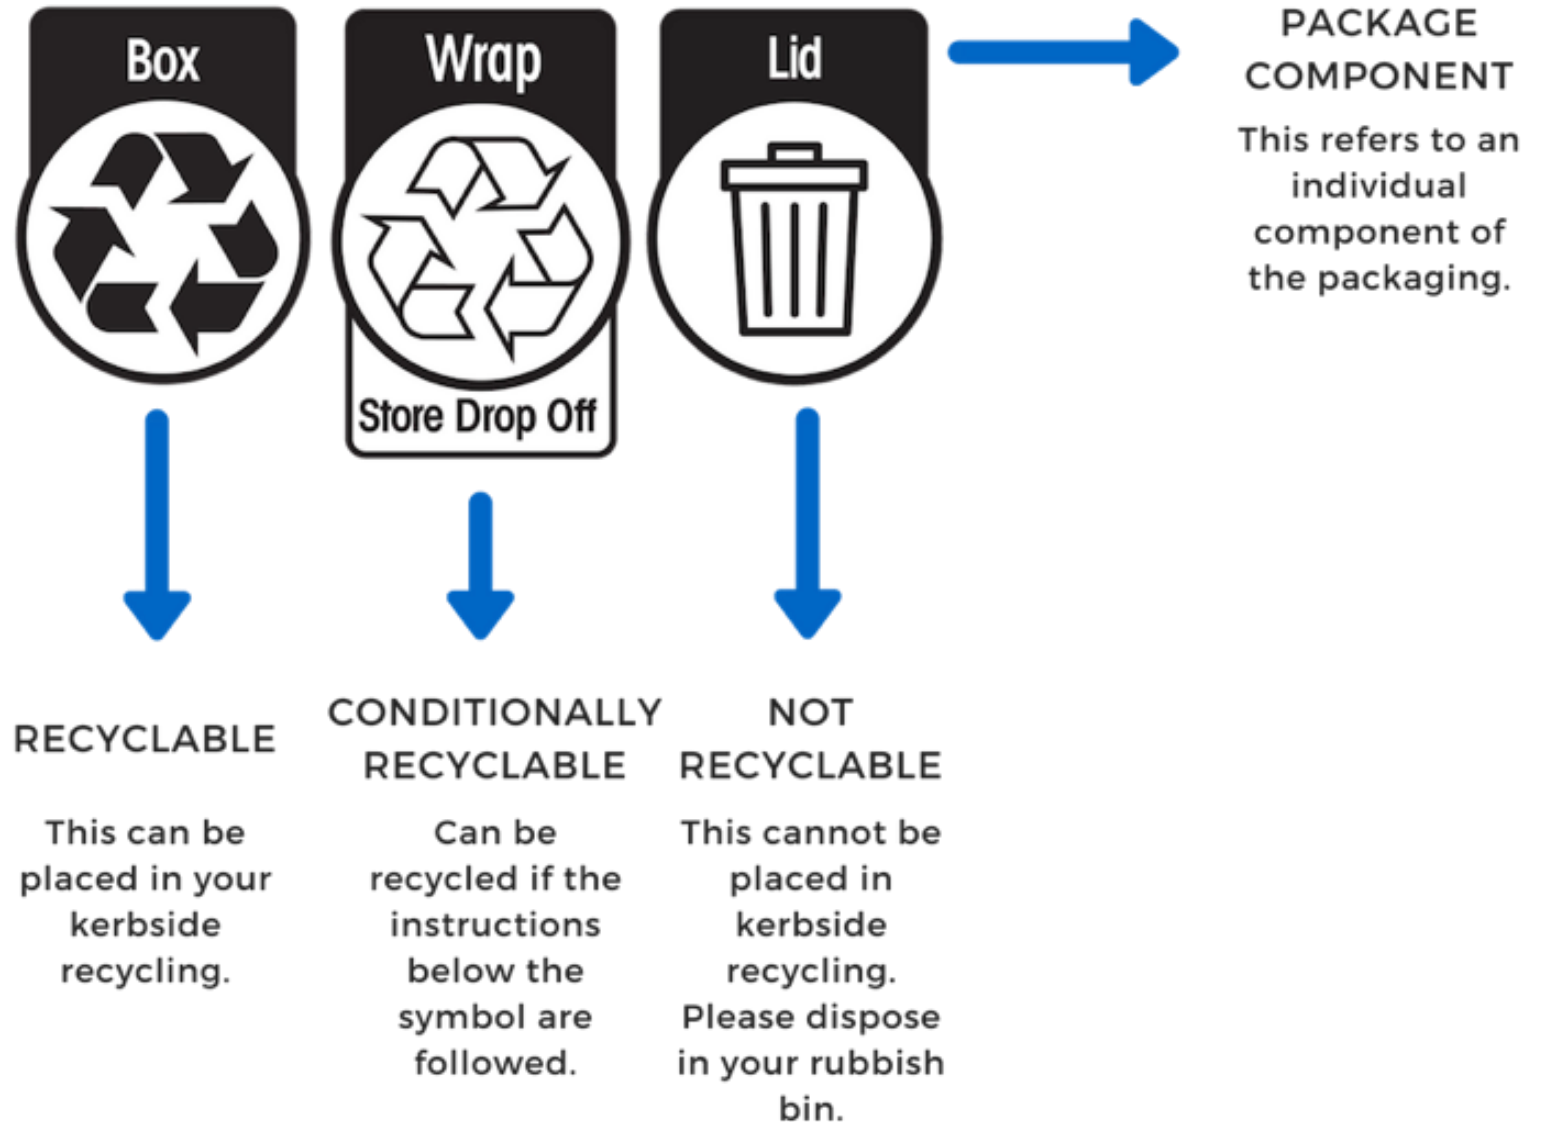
Box

Wrap

Store Drop Off

Lid

PACKAGE COMPONENT

This refers to an individual component of the packaging.

RECYCLABLE

This can be placed in your kerbside recycling.

CONDITIONALLY RECYCLABLE

Can be recycled if the instructions below the symbol are followed.

NOT RECYCLABLE

This cannot be placed in kerbside recycling. Please dispose in your rubbish bin.